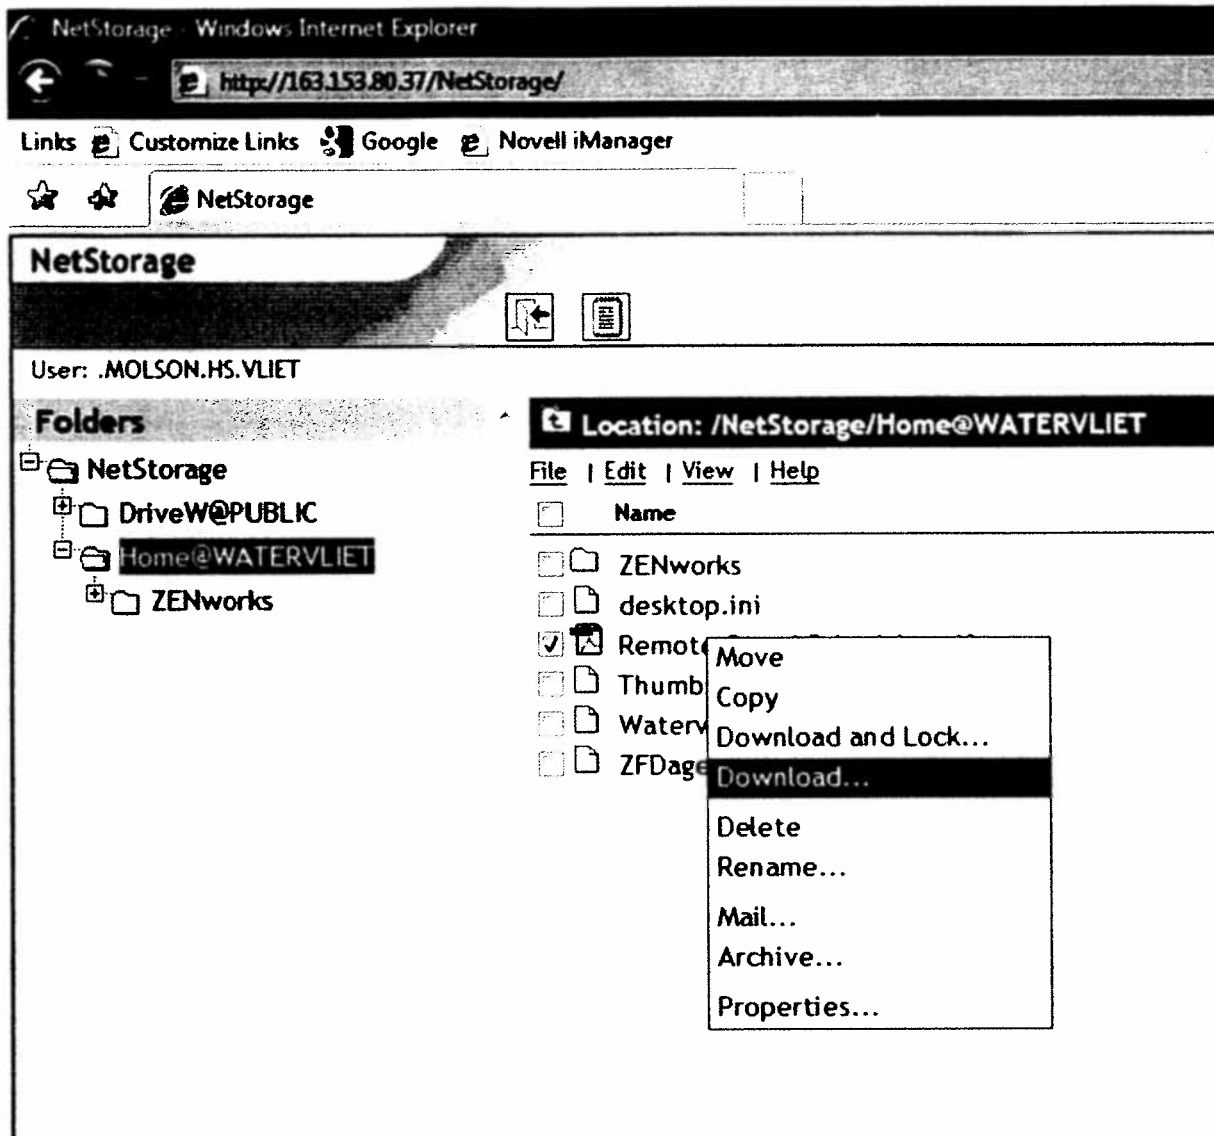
NetStorage - Windows Internet Explorer

http://163.153.80.37/NetStorage/

Links Customize Links Google Novell iManager

NetStorage

NetStorage

User: .MOLSON.HS.VLIET

Folders

NetStorage
DriveW@PUBLIC
Home@WATERVLIET
ZENworks

Location: /NetStorage/Home@WATERVLIET

File | Edit | View | Help

Name

ZENworks
desktop.ini
Remot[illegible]
Thumb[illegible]
Waterv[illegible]
ZFDage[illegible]

Move
Copy
Download and Lock...
Download...
Delete
Rename...
Mail...
Archive...
Properties...